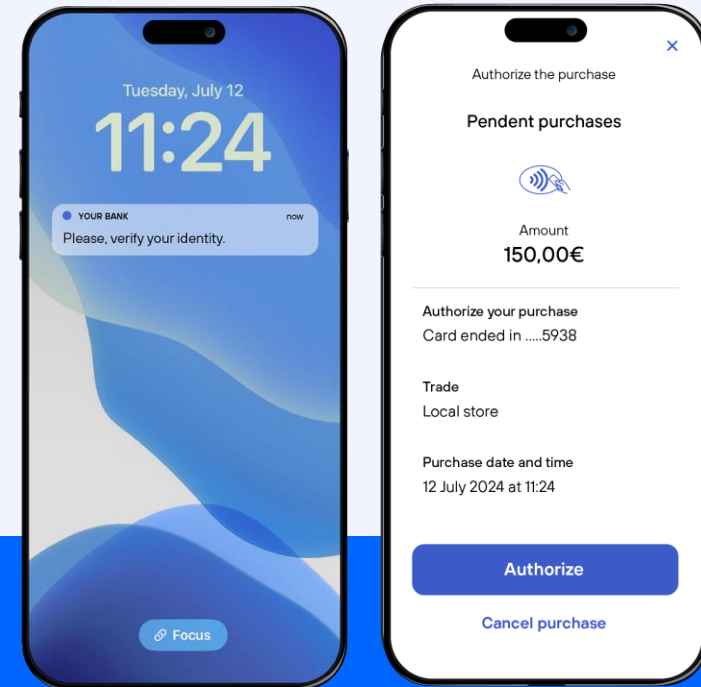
Tuesday, July 12

11:24

YOUR BANK now
Please, verify your identity.

Focus

×

Authorize the purchase

Pendent purchases

Amount
150,00€

Authorize your purchase
Card ended in .....5938

Trade
Local store

Purchase date and time
12 July 2024 at 11:24

Authorize

Cancel purchase